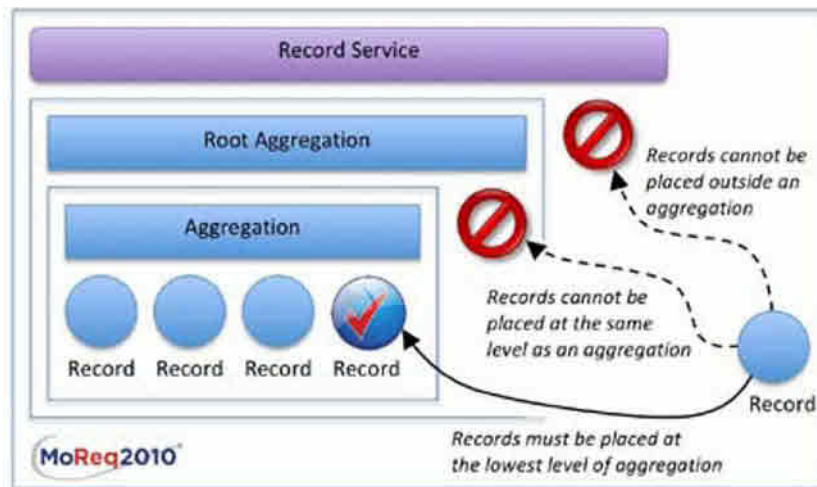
Record Service

Root Aggregation

Aggregation

Record Record Record Record

Records cannot be placed outside an aggregation

Records cannot be placed at the same level as an aggregation

Record

Records must be placed at the lowest level of aggregation

MoReq2010®